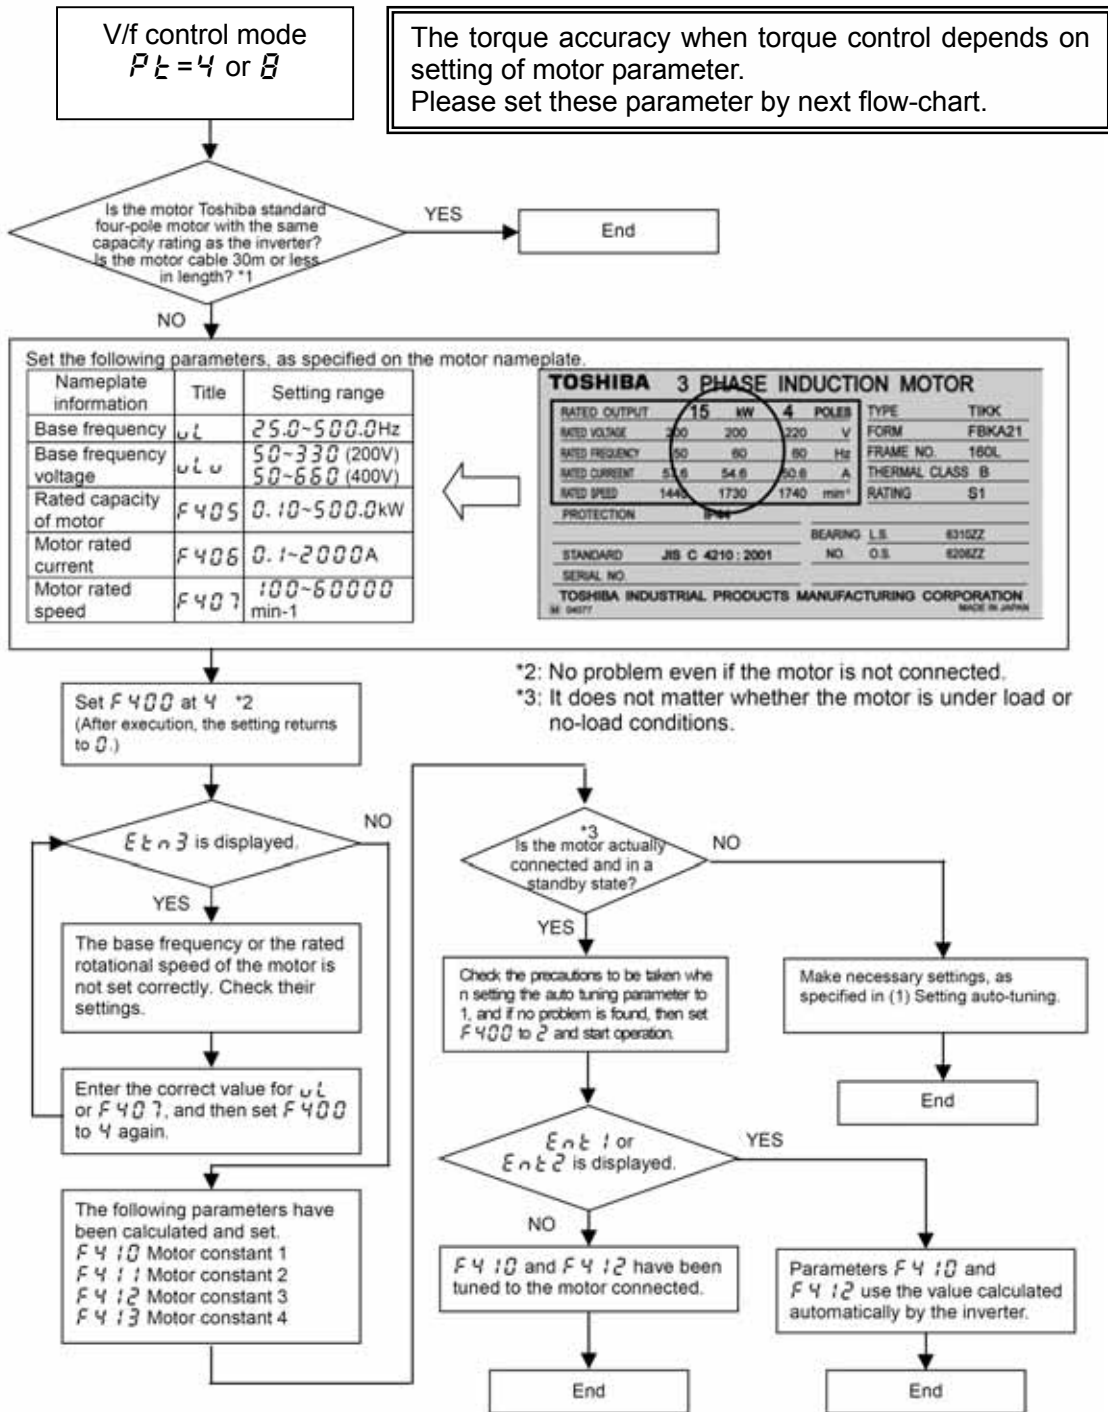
V/f control mode
$Pt=4$ or $8$

The torque accuracy when torque control depends on setting of motor parameter.
Please set these parameter by next flow-chart.

Is the motor Toshiba standard four-pole motor with the same capacity rating as the inverter? Is the motor cable 30m or less in length? *1

YES

End

NO

Set the following parameters, as specified on the motor nameplate.

| Nameplate information | Title | Setting range |
|---|---|---|
| Base frequency | uL | 25.0~500.0Hz |
| Base frequency voltage | uLu | 50~330 (200V) 50~660 (400V) |
| Rated capacity of motor | F405 | 0.10~500.0kW |
| Motor rated current | F406 | 0.1~2000A |
| Motor rated speed | F407 | 100~60000 min-1 |

TOSHIBA 3 PHASE INDUCTION MOTOR

| RATED OUTPUT | 15 | kW | 4 | POLES |
|---|---|---|---|---|
| RATED VOLTAGE | 200 | 200 | 220 | V |
| RATED FREQUENCY | 50 | 60 | 60 | Hz |
| RATED CURRENT | 57.6 | 54.6 | 50.6 | A |
| RATED SPEED | 1445 | 1730 | 1740 | min⁻¹ |

TYPE TIKK
FORM FBKA21
FRAME NO. 160L
THERMAL CLASS B
RATING S1
PROTECTION IP44
BEARING NO. L.S. 6310ZZ O.S. 6208ZZ
STANDARD JIS C 4210 : 2001
SERIAL NO.
TOSHIBA INDUSTRIAL PRODUCTS MANUFACTURING CORPORATION
MADE IN JAPAN

*2: No problem even if the motor is not connected.
*3: It does not matter whether the motor is under load or no-load conditions.

Set F400 at 4 *2
(After execution, the setting returns to 0.)

Etn3 is displayed.

NO

YES

The base frequency or the rated rotational speed of the motor is not set correctly. Check their settings.

Enter the correct value for uL or F407, and then set F400 to 4 again.

The following parameters have been calculated and set.
F410 Motor constant 1
F411 Motor constant 2
F412 Motor constant 3
F413 Motor constant 4

*3
Is the motor actually connected and in a standby state?

NO

YES

Check the precautions to be taken whe n setting the auto tuning parameter to 1, and if no problem is found, then set F400 to 2 and start operation.

Make necessary settings, as specified in (1) Setting auto-tuning.

End

Etn1 or Etn2 is displayed.

YES

NO

F410 and F412 have been tuned to the motor connected.

Parameters F410 and F412 use the value calculated automatically by the inverter.

End

End